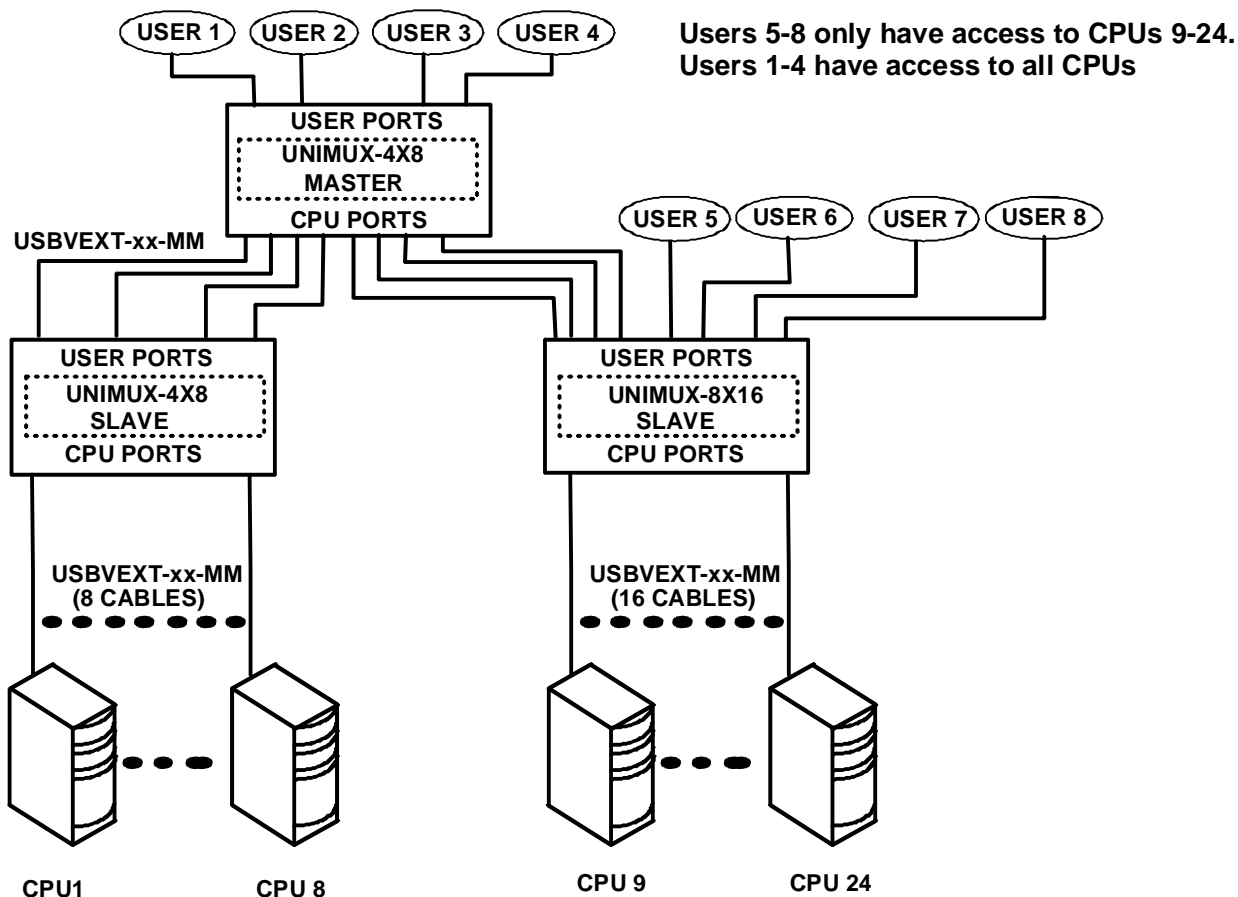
USER 1 USER 2 USER 3 USER 4

Users 5-8 only have access to CPUs 9-24.
Users 1-4 have access to all CPUs

USER PORTS
UNIMUX-4X8
MASTER
CPU PORTS

USBVEXT-xx-MM

USER 5 USER 6 USER 7 USER 8

USER PORTS
UNIMUX-4X8
SLAVE
CPU PORTS

USER PORTS
UNIMUX-8X16
SLAVE
CPU PORTS

USBVEXT-xx-MM
(8 CABLES)

USBVEXT-xx-MM
(16 CABLES)

CPU1 CPU 8 CPU 9 CPU 24